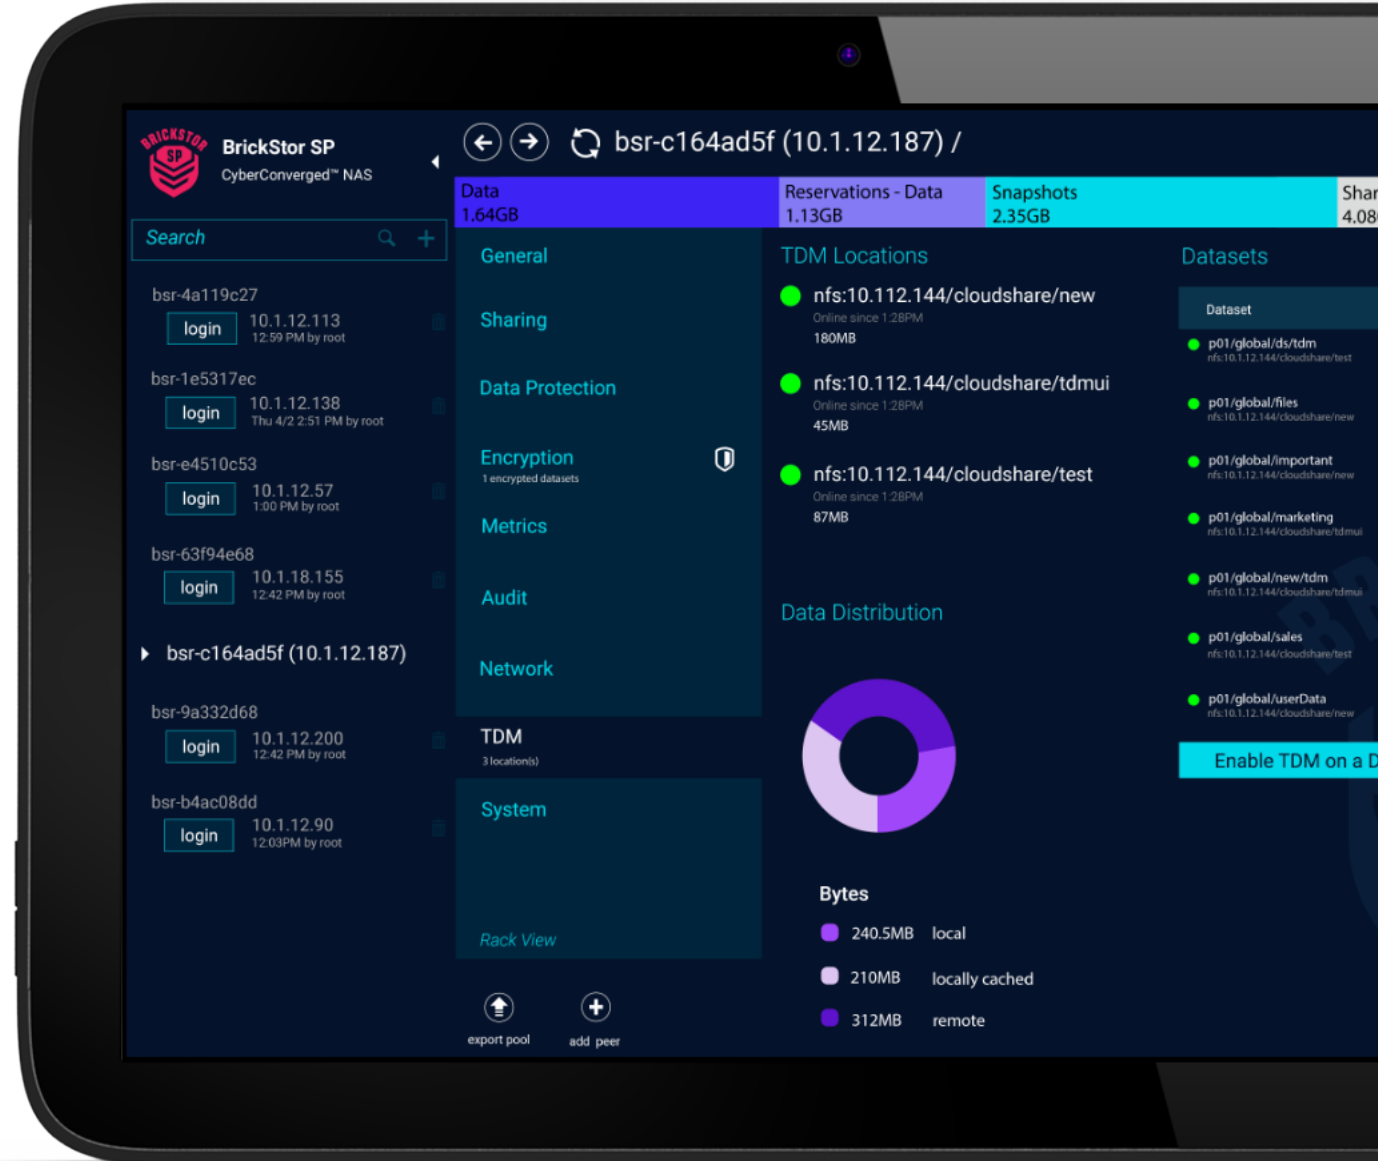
BRICKSTOR SP

BrickStor SP
CyberConverged™ NAS

bsr-c164ad5f (10.1.12.187) /

Data
1.64GB

Reservations - Data
1.13GB

Snapshots
2.35GB

Shar
4.08

Search

bsr-4a119c27
login
10.1.12.113
12:59 PM by root

bsr-1e5317ec
login
10.1.12.138
Thu 4/2 2:51 PM by root

bsr-e4510c53
login
10.1.12.57
1:00 PM by root

bsr-63f94e68
login
10.1.18.155
12:42 PM by root

bsr-c164ad5f (10.1.12.187)

bsr-9a332d68
login
10.1.12.200
12:42 PM by root

bsr-b4ac08dd
login
10.1.12.90
12:03PM by root

General

Sharing

Data Protection

Encryption
1 encrypted datasets

Metrics

Audit

Network

TDM
3 location(s)

System

Rack View

export pool

add peer

TDM Locations

nfs:10.112.144/cloudshare/new
Online since 1:28PM
180MB

nfs:10.112.144/cloudshare/tdmui
Online since 1:28PM
45MB

nfs:10.112.144/cloudshare/test
Online since 1:28PM
87MB

Data Distribution

Bytes
240.5MB local
210MB locally cached
312MB remote

Datasets

Dataset

p01/global/ds/tdm
nfs:10.1.12.144/cloudshare/test

p01/global/files
nfs:10.1.12.144/cloudshare/new

p01/global/important
nfs:10.1.12.144/cloudshare/new

p01/global/marketing
nfs:10.1.12.144/cloudshare/tdmui

p01/global/new/tdm
nfs:10.1.12.144/cloudshare/tdmui

p01/global/sales
nfs:10.1.12.144/cloudshare/test

p01/global/userData
nfs:10.1.12.144/cloudshare/new

Enable TDM on a D